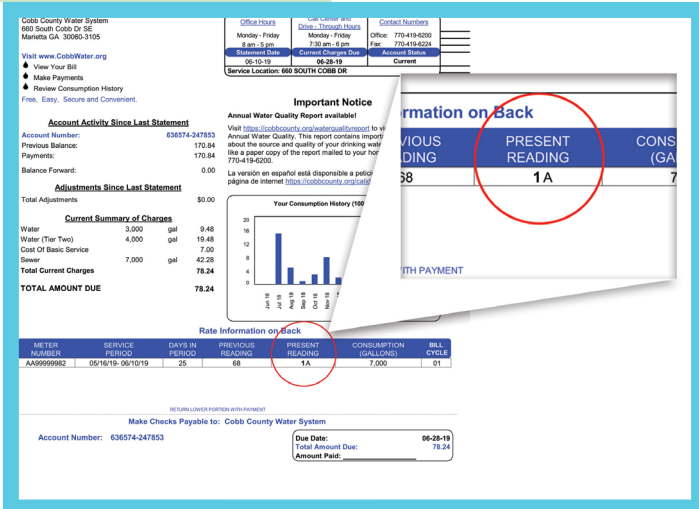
Cobb County Water System
660 South Cobb Dr SE
Marietta GA 30060-3105

Visit www.CobbWater.org
View Your Bill
Make Payments
Review Consumption History
Free, Easy, Secure and Convenient.

| Office Hours | Call Center and Drive - Through Hours | Contact Numbers |
|---|---|---|
| Monday - Friday 8 am - 5 pm | Monday - Friday 7:30 am - 6 pm | Office: 770-419-6200 Fax: 770-419-6224 |
| Statement Date | Current Charges Due | Account Status |
| 06-10-19 | 06-28-19 | Current |

Service Location: 660 SOUTH COBB DR

Account Activity Since Last Statement

| Account Number: | 636574-247853 |
|---|---|
| Previous Balance: | 170.84 |
| Payments: | 170.84 |
| Balance Forward: | 0.00 |

Adjustments Since Last Statement

| Total Adjustments | $0.00 |
|---|---|

Current Summary of Charges

| Water | 3,000 | gal | 9.48 |
|---|---|---|---|
| Water (Tier Two) | 4,000 | gal | 19.48 |
| Cost Of Basic Service | | | 7.00 |
| Sewer | 7,000 | gal | 42.28 |
| Total Current Charges | | | 78.24 |

TOTAL AMOUNT DUE 78.24

Important Notice

Annual Water Quality Report available!

Visit https://cobbcounty.org/waterqualityreport to v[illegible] Annual Water Quality. This report contains import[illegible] about the source and quality of your drinking wat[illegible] like a paper copy of the report mailed to your ho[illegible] 770-419-6200.

La versión en español está disponible a petici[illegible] página de internet https://cobbcounty.org/cali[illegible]

Your Consumption History (100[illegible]

20 16 12 8 4 0

Jun 18 Jul 18 Aug 18 Sep 18 Oct 18 Nov 18

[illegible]rmation on Back

| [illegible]VIOUS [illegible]DING | PRESENT READING | CONS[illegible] (GA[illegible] |
|---|---|---|
| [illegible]68 | 1 A | 7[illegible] |

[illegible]ITH PAYMENT

Rate Information on Back

| METER NUMBER | SERVICE PERIOD | DAYS IN PERIOD | PREVIOUS READING | PRESENT READING | CONSUMPTION (GALLONS) | BILL CYCLE |
|---|---|---|---|---|---|---|
| AA99999982 | 05/16/19- 06/10/19 | 25 | 68 | 1 A | 7,000 | 01 |

RETURN LOWER PORTION WITH PAYMENT

Make Checks Payable to: Cobb County Water System

Account Number: 636574-247853

| Due Date: | 06-28-19 |
|---|---|
| Total Amount Due: | 78.24 |
| Amount Paid: | |